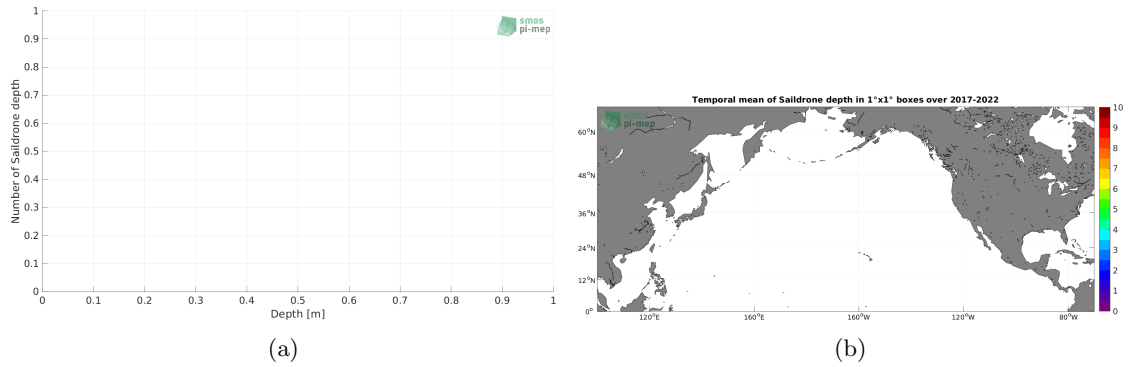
smos
pi-mep

1
0.9
0.8
0.7
0.6
0.5
0.4
0.3
0.2
0.1
0

Number of Saildrone depth

0 0.1 0.2 0.3 0.4 0.5 0.6 0.7 0.8 0.9 1

Depth [m]

(a)

Temporal mean of Saildrone depth in 1°x1° boxes over 2017-2022

smos
pi-mep

60°N
48°N
36°N
24°N
12°N
0°

120°E 160°E 160°W 120°W 80°W

10
9
8
7
6
5
4
3
2
1
0

(b)